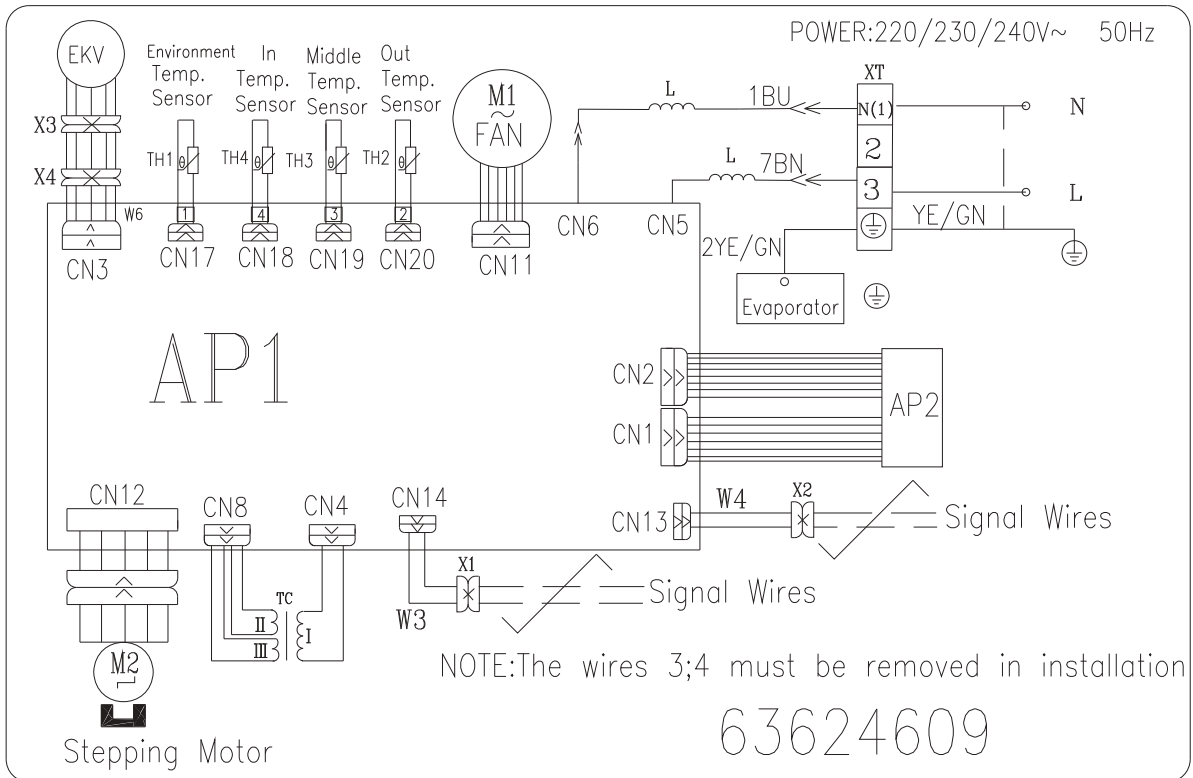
POWER:220/230/240V~ 50Hz

EKV

X3

X4

W6

CN3

Environment Temp. Sensor

In Temp. Sensor

Middle Temp. Sensor

Out Temp. Sensor

TH1

TH4

TH3

TH2

1

4

3

2

CN17

CN18

CN19

CN20

M1 ~ FAN

CN11

L

1BU

L

7BN

XT

N(1)

2

3

N

L

YE/GN

CN6

CN5

2YE/GN

Evaporator

AP1

CN2

CN1

AP2

CN12

CN8

CN4

CN14

CN13

W4

X2

Signal Wires

TC

II

III

I

X1

W3

Signal Wires

M2

Stepping Motor

NOTE:The wires 3;4 must be removed in installation

63624609